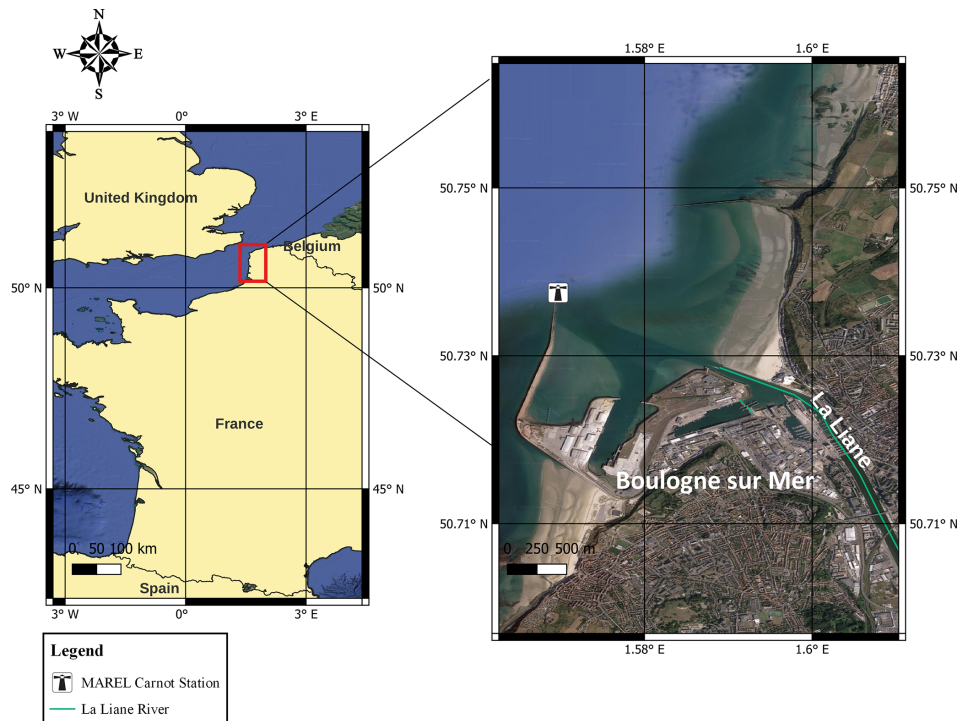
N
W
E
S

3° W
0°
3° E
United Kingdom
Belgium
50° N
50° N
France
45° N
45° N
0 50 100 km
Spain
3° W
0°
3° E

1.58° E
1.6° E
50.75° N
50.75° N
50.73° N
50.73° N
La Liane
Boulogne sur Mer
50.71° N
50.71° N
0 250 500 m
1.58° E
1.6° E

Legend
MAREL Carnot Station
La Liane River